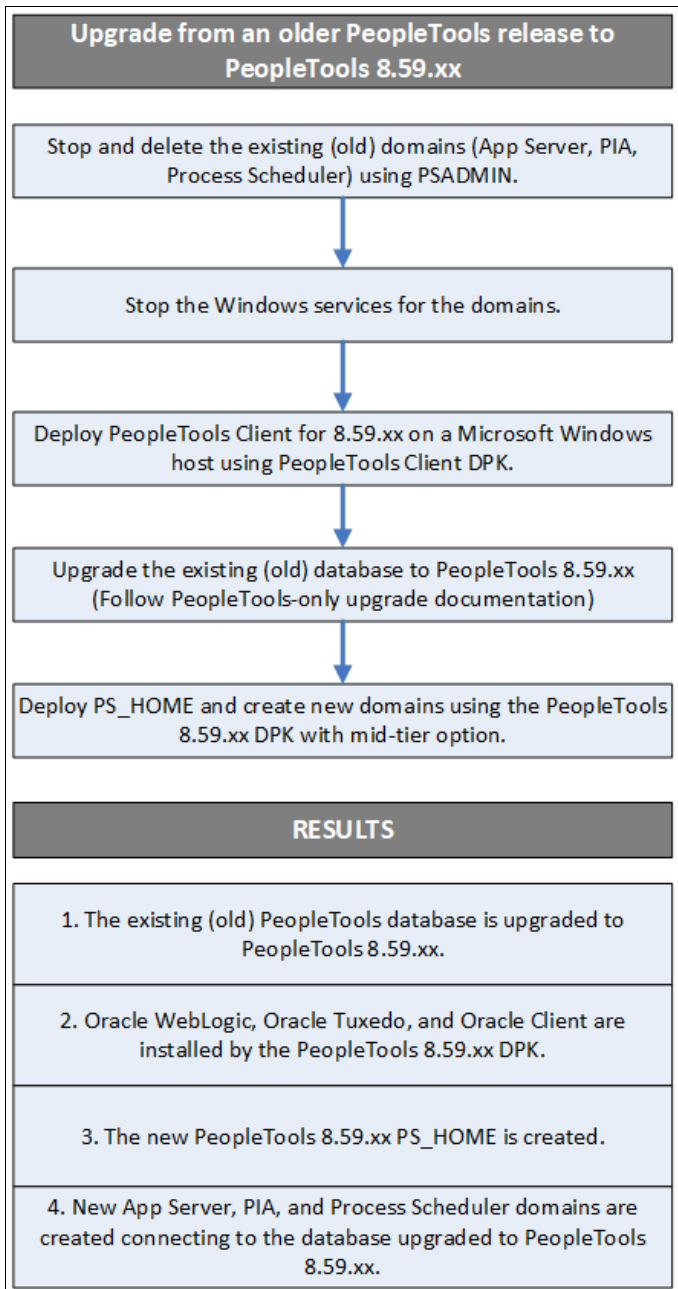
Upgrade from an older PeopleTools release to PeopleTools 8.59.xx

Stop and delete the existing (old) domains (App Server, PIA, Process Scheduler) using PSADMIN.

Stop the Windows services for the domains.

Deploy PeopleTools Client for 8.59.xx on a Microsoft Windows host using PeopleTools Client DPK.

Upgrade the existing (old) database to PeopleTools 8.59.xx (Follow PeopleTools-only upgrade documentation)

Deploy PS_HOME and create new domains using the PeopleTools 8.59.xx DPK with mid-tier option.

RESULTS

1. The existing (old) PeopleTools database is upgraded to PeopleTools 8.59.xx.

2. Oracle WebLogic, Oracle Tuxedo, and Oracle Client are installed by the PeopleTools 8.59.xx DPK.

3. The new PeopleTools 8.59.xx PS_HOME is created.

4. New App Server, PIA, and Process Scheduler domains are created connecting to the database upgraded to PeopleTools 8.59.xx.